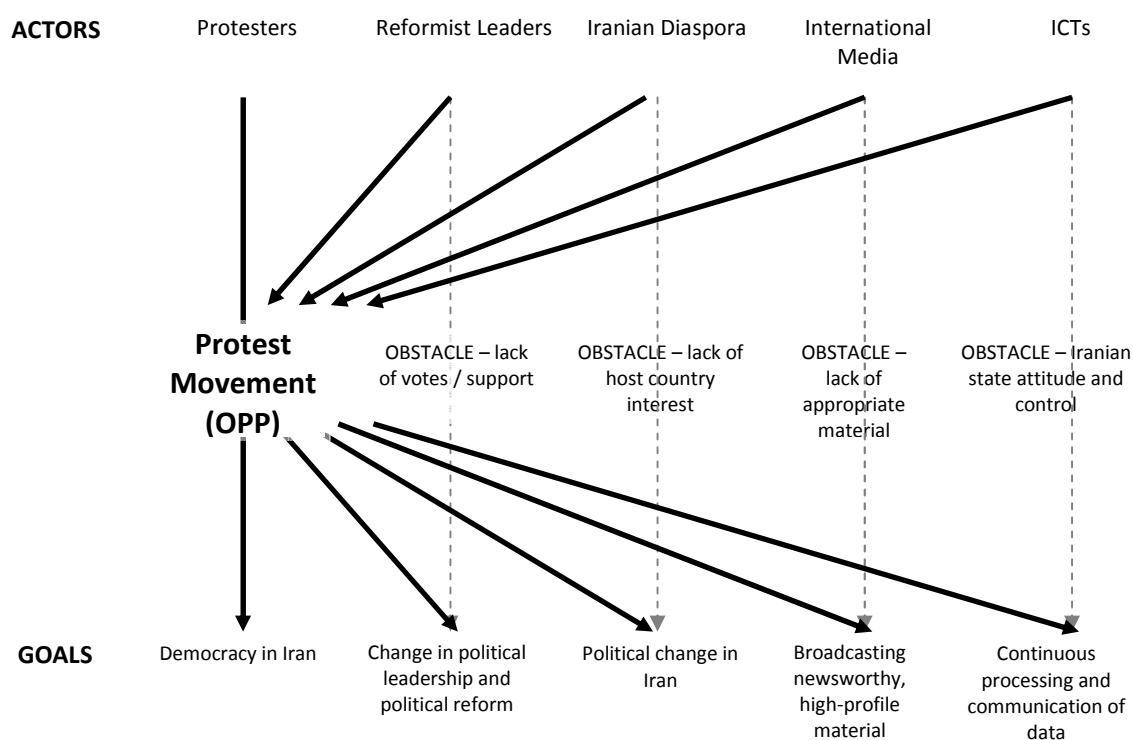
ACTORS

Protesters

Reformist Leaders

Iranian Diaspora

International Media

ICTs

Protest Movement (OPP)

OBSTACLE – lack of votes / support

OBSTACLE – lack of host country interest

OBSTACLE – lack of appropriate material

OBSTACLE – Iranian state attitude and control

GOALS

Democracy in Iran

Change in political leadership and political reform

Political change in Iran

Broadcasting newsworthy, high-profile material

Continuous processing and communication of data